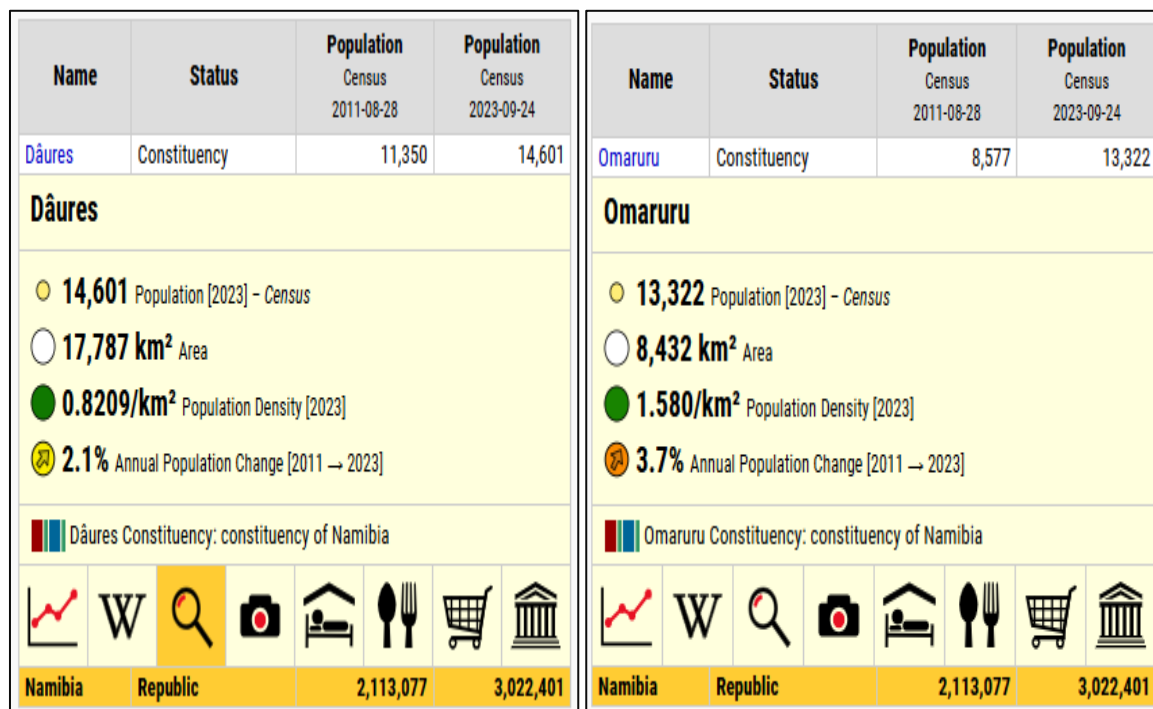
| Name | Status | Population Census 2011-08-28 | Population Census 2023-09-24 |
|---|---|---|---|
| Dâures | Constituency | 11,350 | 14,601 |

Dâures

14,601 Population [2023] – Census

17,787 km² Area

0.8209/km² Population Density [2023]

2.1% Annual Population Change [2011 → 2023]

Dâures Constituency: constituency of Namibia

W

| Namibia | Republic | 2,113,077 | 3,022,401 |
|---|---|---|---|

| Name | Status | Population Census 2011-08-28 | Population Census 2023-09-24 |
|---|---|---|---|
| Omaruru | Constituency | 8,577 | 13,322 |

Omaruru

13,322 Population [2023] – Census

8,432 km² Area

1.580/km² Population Density [2023]

3.7% Annual Population Change [2011 → 2023]

Omaruru Constituency: constituency of Namibia

W

| Namibia | Republic | 2,113,077 | 3,022,401 |
|---|---|---|---|